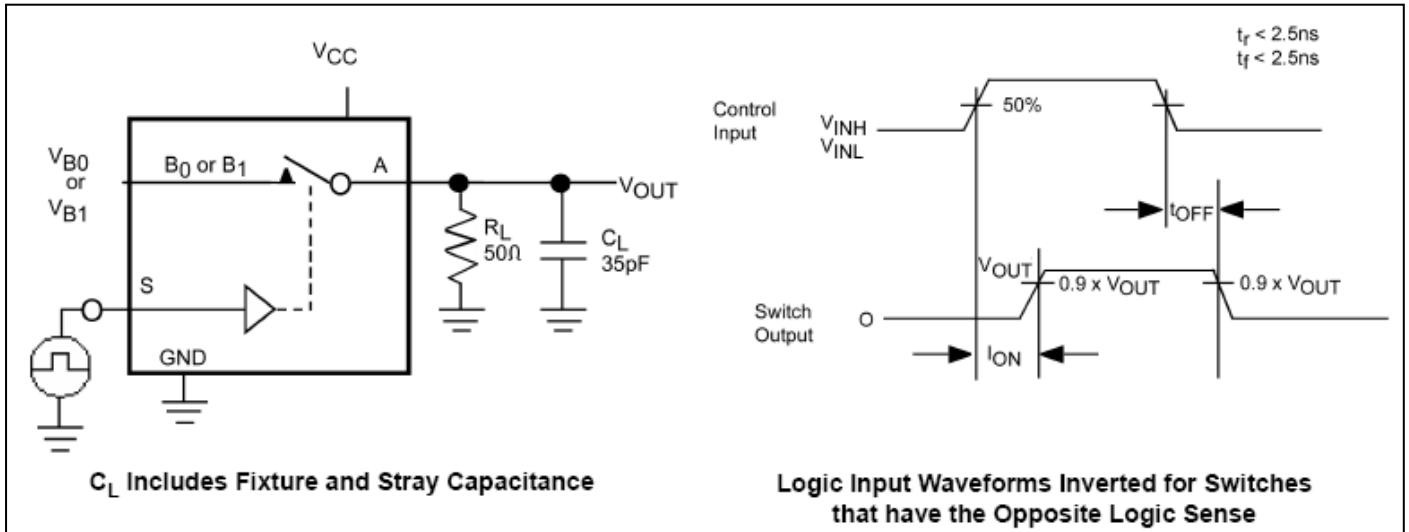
$V_{CC}$

$V_{B0}$ or $V_{B1}$

$B_0$ or $B_1$

A

$V_{OUT}$

$R_L$ 50Ω

$C_L$ 35pF

S

GND

$C_L$ Includes Fixture and Stray Capacitance

$t_r < 2.5ns$
$t_f < 2.5ns$

Control Input

$V_{INH}$
$V_{INL}$

50%

$t_{OFF}$

$V_{OUT}$

0.9 x $V_{OUT}$

0.9 x $V_{OUT}$

Switch Output

O

$I_{ON}$

Logic Input Waveforms Inverted for Switches that have the Opposite Logic Sense